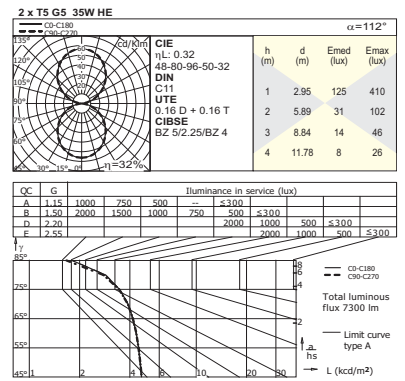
2 x T5 G5 35W HE

C0-C180
C90-C270

$\alpha$=112°

135°
120°
105°
90°
75°
60°
45° 30° 15° 0°
cd/Klm
50
100
150
200
250
$\eta$=32%

CIE
$\eta$L: 0.32
48-80-96-50-32
DIN
C11
UTE
0.16 D + 0.16 T
CIBSE
BZ 5/2.25/BZ 4

| h (m) | d (m) | Emed (lux) | Emax (lux) |
|---|---|---|---|
| 1 | 2.95 | 125 | 410 |
| 2 | 5.89 | 31 | 102 |
| 3 | 8.84 | 14 | 46 |
| 4 | 11.78 | 8 | 26 |

| QC | G | Iluminance in service (lux) | | | | | | | |
|---|---|---|---|---|---|---|---|---|---|
| A | 1.15 | 1000 | 750 | 500 | -- | ≤300 | | | |
| B | 1.50 | 2000 | 1500 | 1000 | 750 | 500 | ≤300 | | |
| D | 2.20 | | | | | 2000 | 1000 | 500 | ≤300 |
| E | 2.55 | | | | | | 2000 | 1000 | 500 | ≤300 |

γ
85°
75°
65°
55°
45° 1 2 4 6 8 10 20 30
8
6
4
3
2
a/hs

C0-C180
C90-C270

Total luminous flux 7300 lm

Limit curve type A

L (kcd/m²)